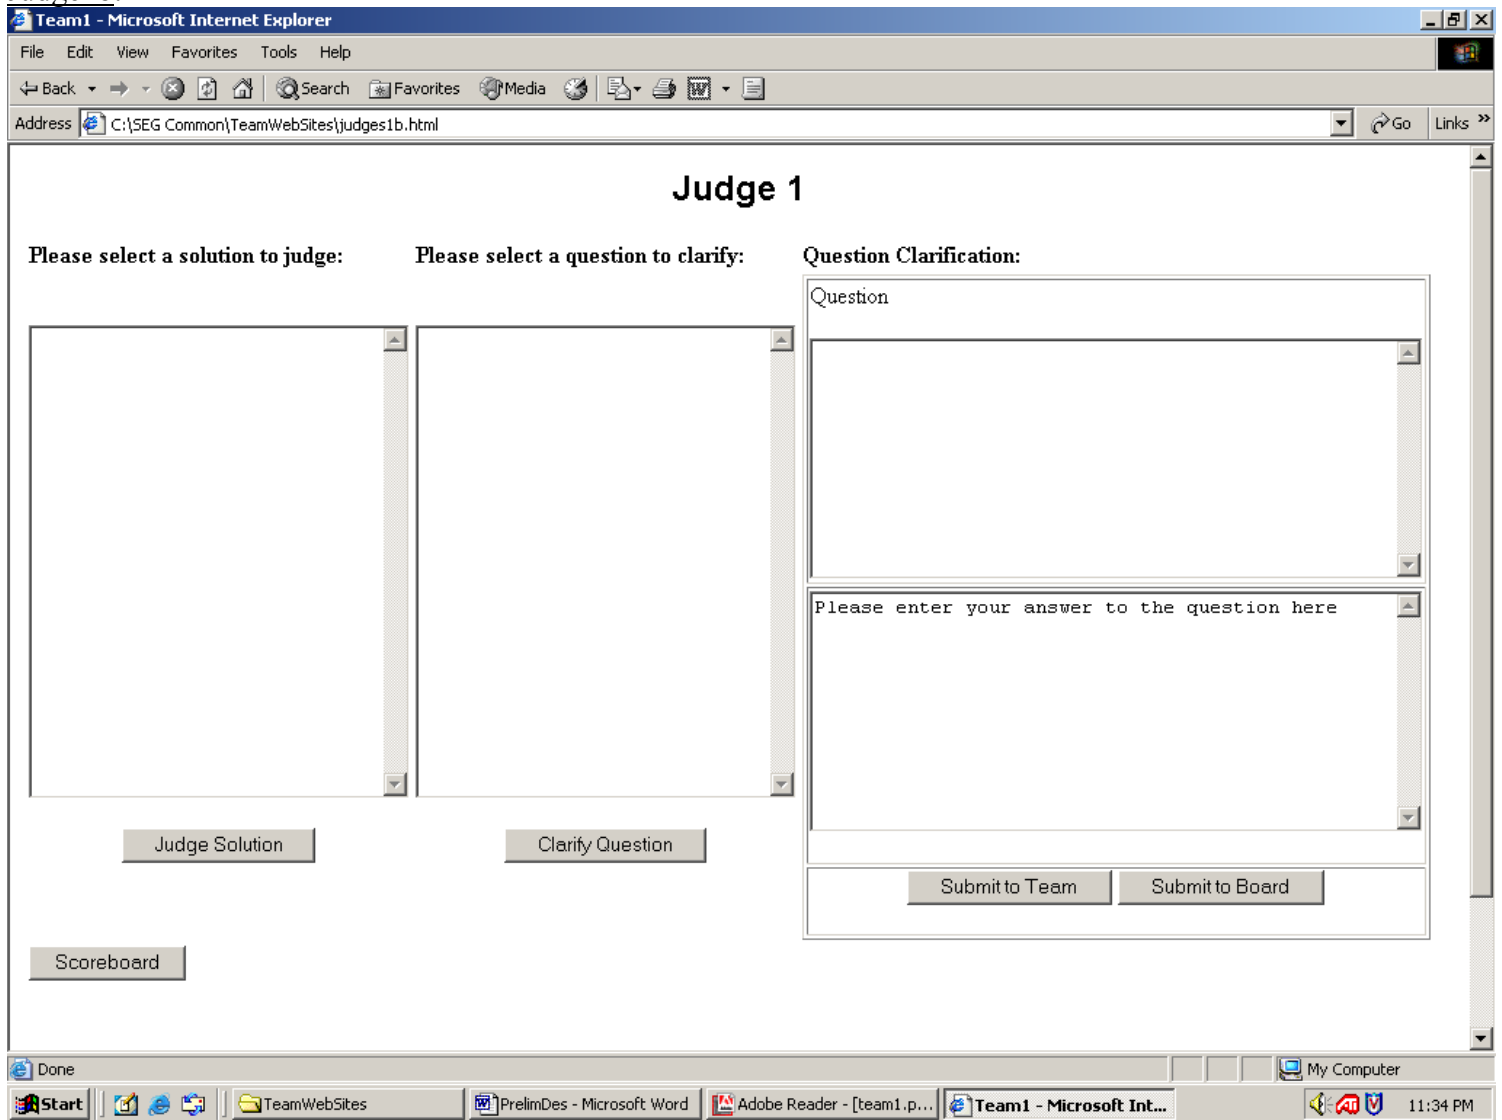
Team1 - Microsoft Internet Explorer

File Edit View Favorites Tools Help

Back Search Favorites Media

Address C:\SEG Common\TeamWebSites\judges1b.html Go Links

Judge 1

Please select a solution to judge:

Please select a question to clarify:

Question Clarification:

Question

Please enter your answer to the question here

Judge Solution

Clarify Question

Submit to Team

Submit to Board

Scoreboard

Done

My Computer

Start

TeamWebSites

PrelimDes - Microsoft Word

Adobe Reader - [team1.p...

Team1 - Microsoft Int...

11:34 PM